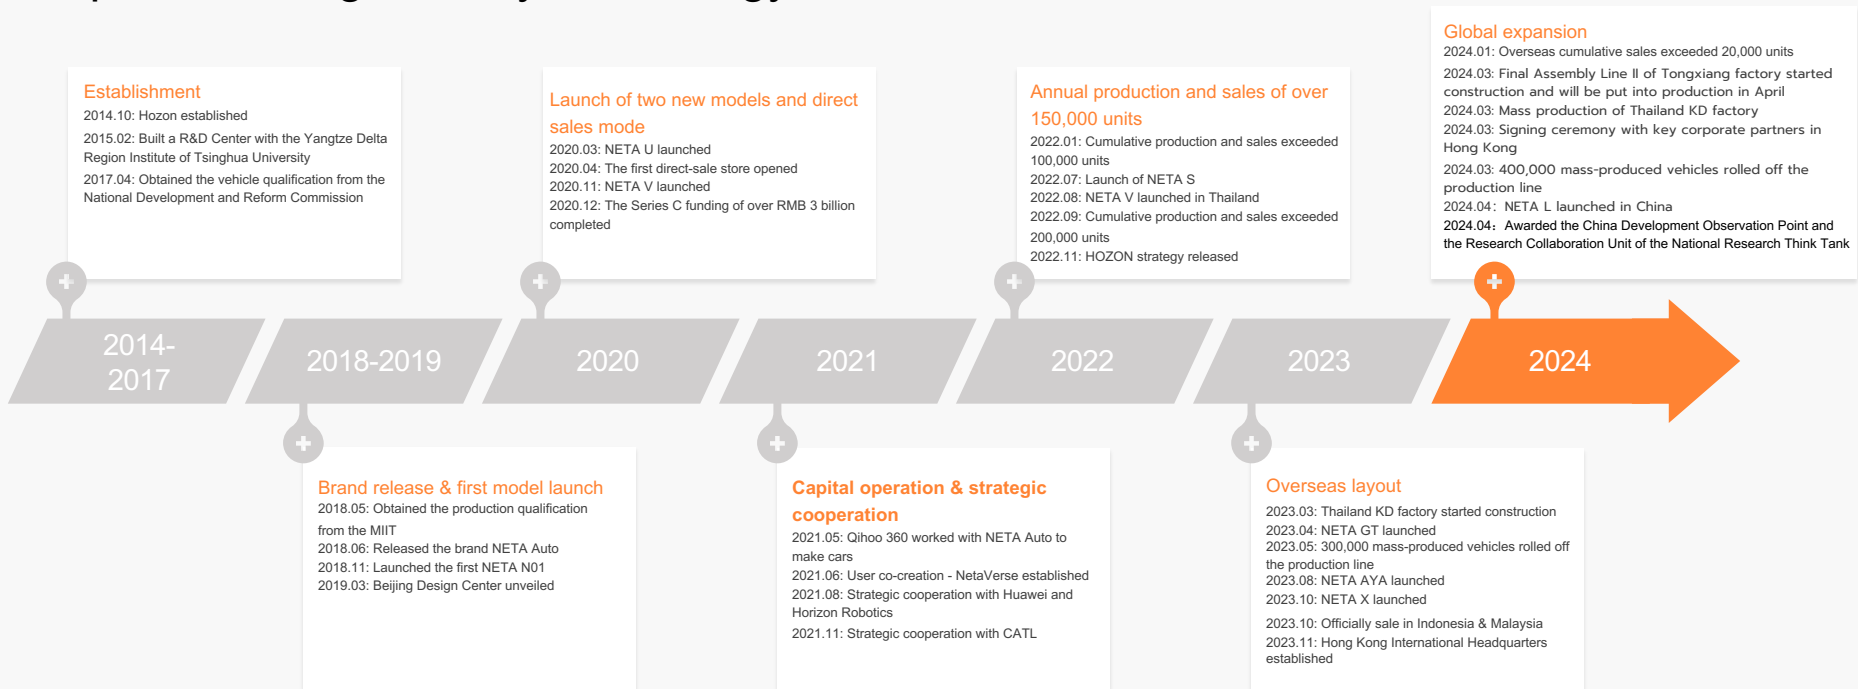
Establishment
2014.10: Hozon established
2015.02: Built a R&D Center with the Yangtze Delta Region Institute of Tsinghua University
2017.04: Obtained the vehicle qualification from the National Development and Reform Commission

Launch of two new models and direct sales mode
2020.03: NETA U launched
2020.04: The first direct-sale store opened
2020.11: NETA V launched
2020.12: The Series C funding of over RMB 3 billion completed

Annual production and sales of over 150,000 units
2022.01: Cumulative production and sales exceeded 100,000 units
2022.07: Launch of NETA S
2022.08: NETA V launched in Thailand
2022.09: Cumulative production and sales exceeded 200,000 units
2022.11: HOZON strategy released

Global expansion
2024.01: Overseas cumulative sales exceeded 20,000 units
2024.03: Final Assembly Line II of Tongxiang factory started construction and will be put into production in April
2024.03: Mass production of Thailand KD factory
2024.03: Signing ceremony with key corporate partners in Hong Kong
2024.03: 400,000 mass-produced vehicles rolled off the production line
2024.04: NETA L launched in China
2024.04: Awarded the China Development Observation Point and the Research Collaboration Unit of the National Research Think Tank

2014-2017
2018-2019
2020
2021
2022
2023
2024

Brand release & first model launch
2018.05: Obtained the production qualification from the MIIT
2018.06: Released the brand NETA Auto
2018.11: Launched the first NETA N01
2019.03: Beijing Design Center unveiled

Capital operation & strategic cooperation
2021.05: Qihoo 360 worked with NETA Auto to make cars
2021.06: User co-creation - NetaVerse established
2021.08: Strategic cooperation with Huawei and Horizon Robotics
2021.11: Strategic cooperation with CATL

Overseas layout
2023.03: Thailand KD factory started construction
2023.04: NETA GT launched
2023.05: 300,000 mass-produced vehicles rolled off the production line
2023.08: NETA AYA launched
2023.10: NETA X launched
2023.10: Officially sale in Indonesia & Malaysia
2023.11: Hong Kong International Headquarters established